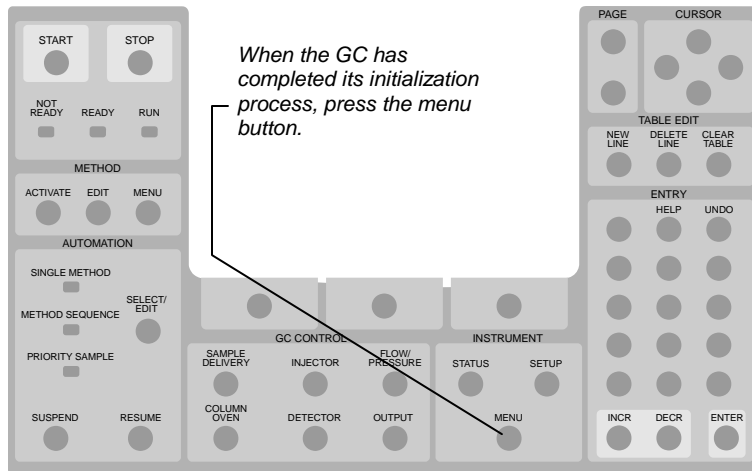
START

STOP

NOT READY

READY

RUN

METHOD

ACTIVATE

EDIT

MENU

AUTOMATION

SINGLE METHOD

METHOD SEQUENCE

SELECT/ EDIT

PRIORITY SAMPLE

SUSPEND

RESUME

*When the GC has completed its initialization process, press the menu button.*

GC CONTROL

SAMPLE DELIVERY

INJECTOR

FLOW/ PRESSURE

COLUMN OVEN

DETECTOR

OUTPUT

INSTRUMENT

STATUS

SETUP

MENU

PAGE

CURSOR

TABLE EDIT

NEW LINE

DELETE LINE

CLEAR TABLE

ENTRY

HELP

UNDO

INCR

DECR

ENTER